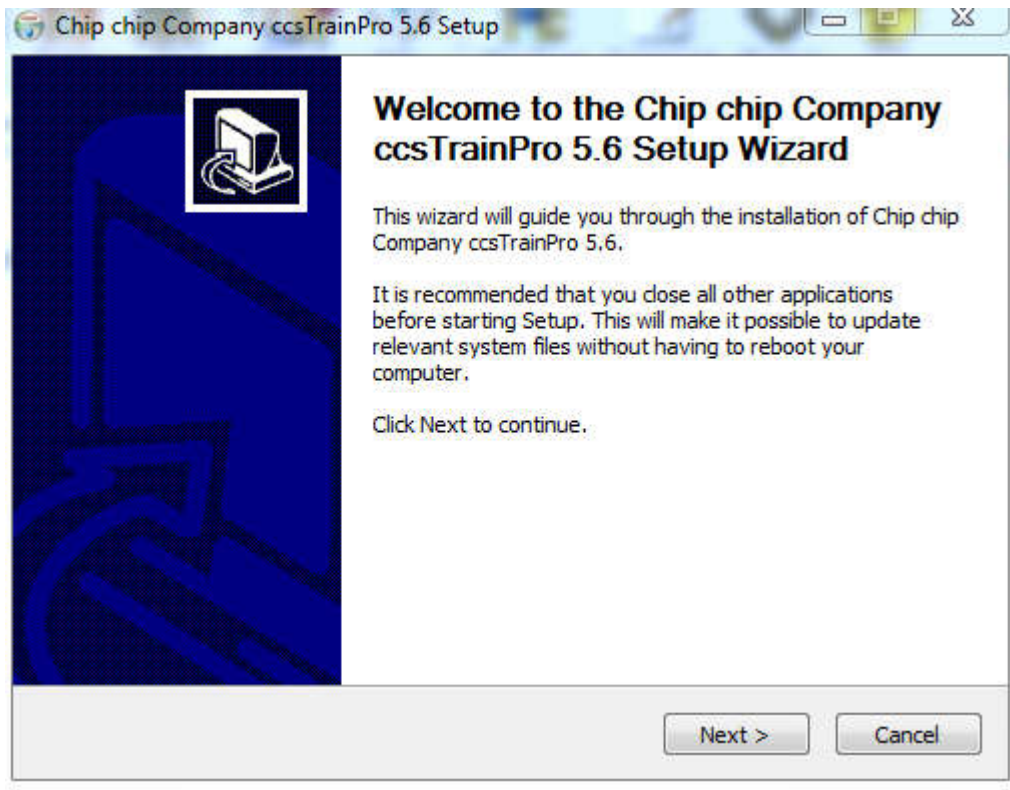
Chip chip Company ccsTrainPro 5.6 Setup

Welcome to the Chip chip Company ccsTrainPro 5.6 Setup Wizard

This wizard will guide you through the installation of Chip chip Company ccsTrainPro 5.6.

It is recommended that you close all other applications before starting Setup. This will make it possible to update relevant system files without having to reboot your computer.

Click Next to continue.

Next >

Cancel